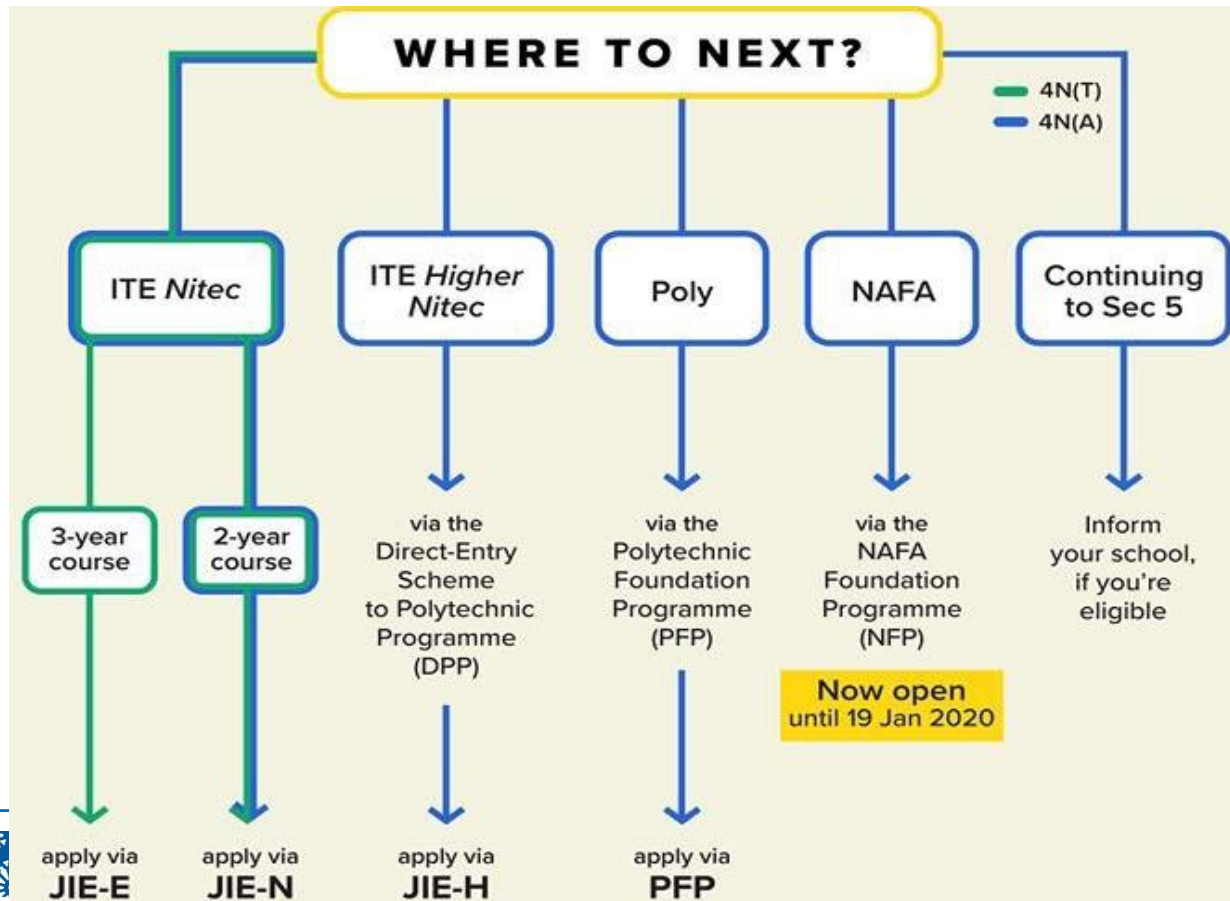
WHERE TO NEXT?

4N(T)
4N(A)

ITE *Nitec*

3-year course

apply via
JIE-E

2-year course

apply via
JIE-N

ITE *Higher Nitec*

via the Direct-Entry Scheme to Polytechnic Programme (DPP)

apply via
JIE-H

Poly

via the Polytechnic Foundation Programme (PFP)

apply via
PFP

NAFA

via the NAFA Foundation Programme (NFP)

Now open
until 19 Jan 2020

Continuing to Sec 5

Inform your school, if you're eligible